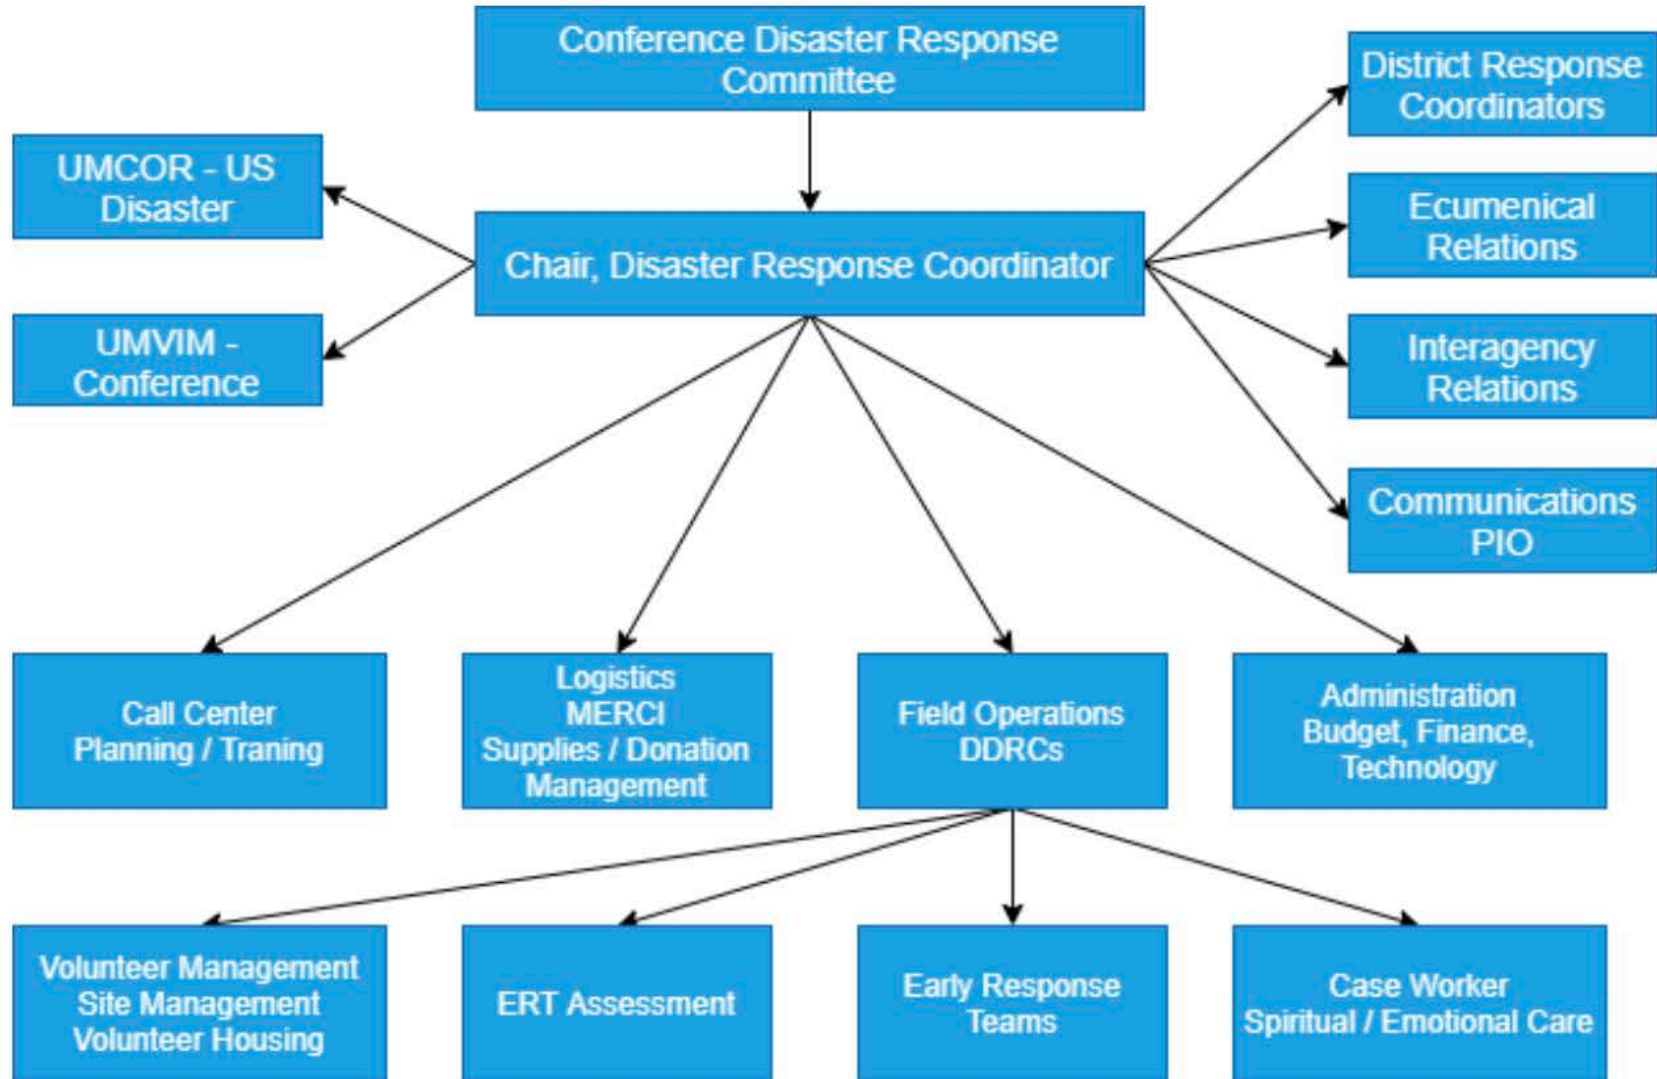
Conference Disaster Response Committee

UMCOR - US Disaster

Chair, Disaster Response Coordinator

District Response Coordinators

Ecumenical Relations

UMVIM - Conference

Interagency Relations

Communications PIO

Call Center Planning / Traning

Logistics MERCI Supplies / Donation Management

Field Operations DDRCs

Administration Budget, Finance, Technology

Volunteer Management Site Management Volunteer Housing

ERT Assessment

Early Response Teams

Case Worker Spiritual / Emotional Care